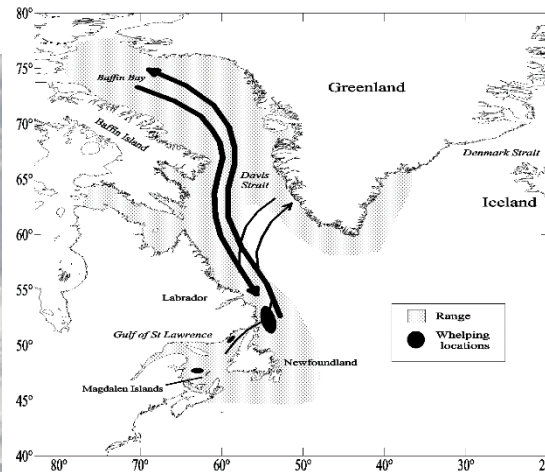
80°
75°
70°
65°
60°
55°
50°
45°
40°
Baffin Bay
Greenland
Baffin Island
Davis Strait
Denmark Strait
Iceland
Labrador
Gulf of St Lawrence
Newfoundland
Magdalen Islands
Range
Whelping locations
80°
70°
60°
50°
40°
30°
2